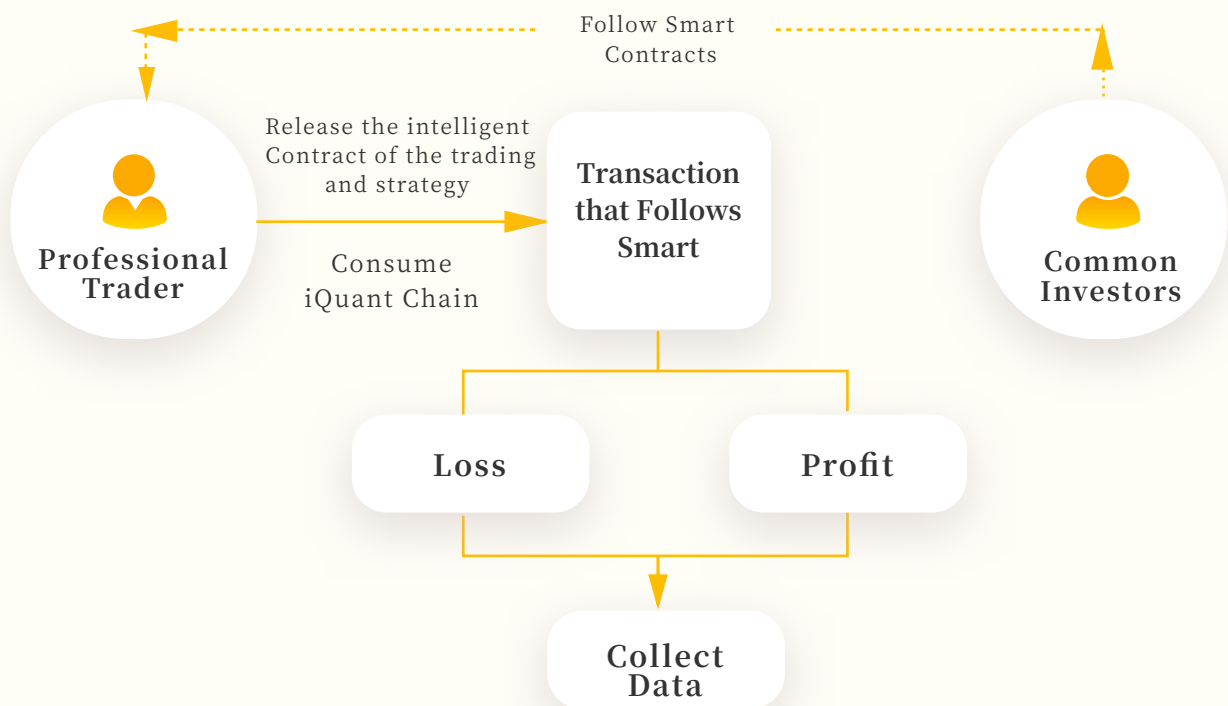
Follow Smart Contracts

Professional Trader

Release the intelligent Contract of the trading and strategy

Consume iQuant Chain

Transaction that Follows Smart

Common Investors

Loss

Profit

Collect Data